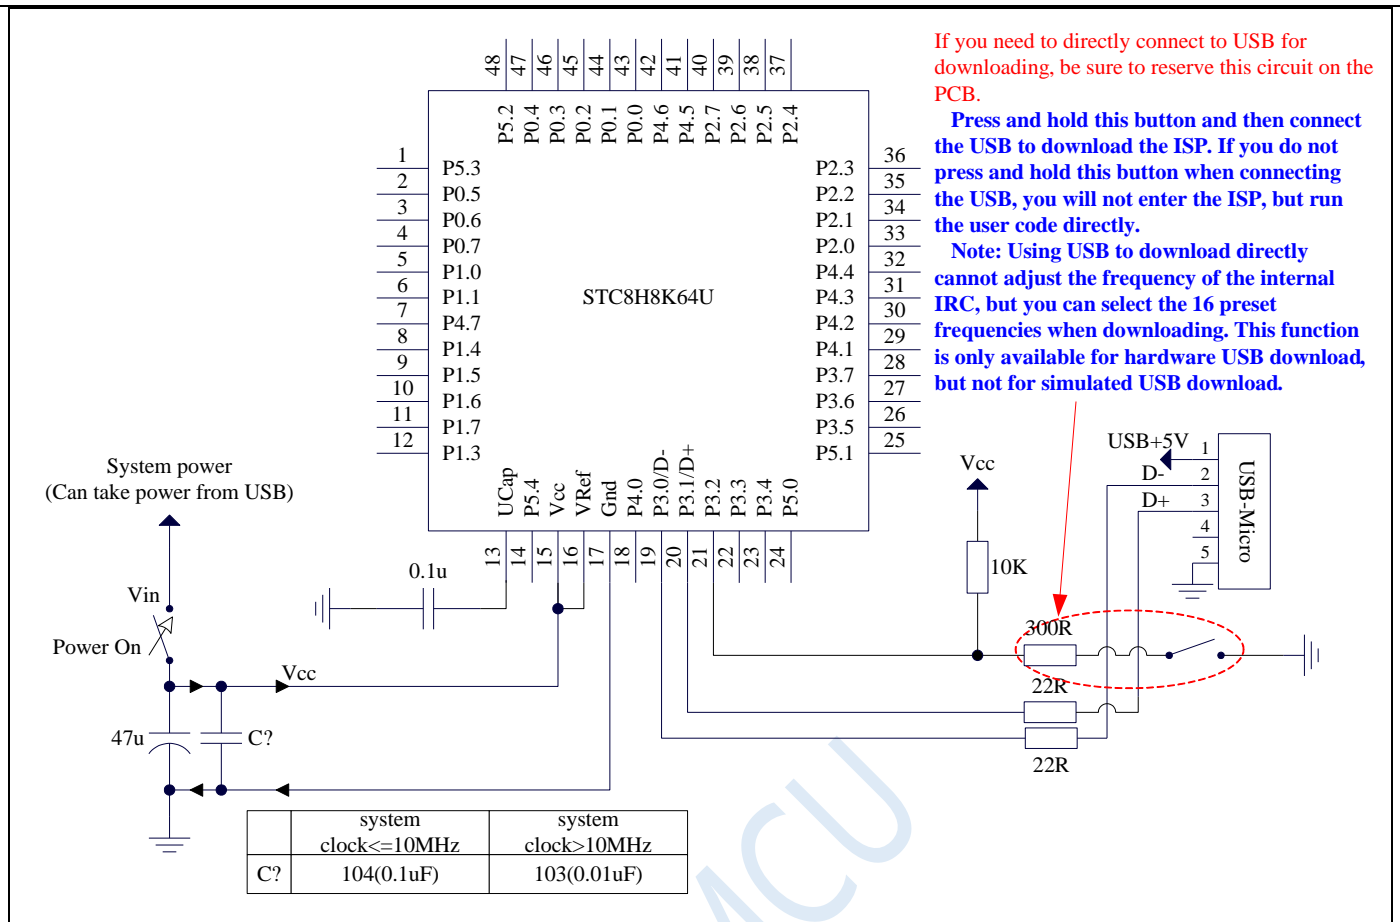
If you need to directly connect to USB for downloading, be sure to reserve this circuit on the PCB.

Press and hold this button and then connect the USB to download the ISP. If you do not press and hold this button when connecting the USB, you will not enter the ISP, but run the user code directly.

Note: Using USB to download directly cannot adjust the frequency of the internal IRC, but you can select the 16 preset frequencies when downloading. This function is only available for hardware USB download, but not for simulated USB download.

48 47 46 45 44 43 42 41 40 39 38 37
P5.2 P0.4 P0.3 P0.2 P0.1 P0.0 P4.6 P4.5 P2.7 P2.6 P2.5 P2.4

1 P5.3
2 P0.5
3 P0.6
4 P0.7
5 P1.0
6 P1.1
7 P4.7
8 P1.4
9 P1.5
10 P1.6
11 P1.7
12 P1.3

STC8H8K64U

P2.3 36
P2.2 35
P2.1 34
P2.0 33
P4.4 32
P4.3 31
P4.2 30
P4.1 29
P3.7 28
P3.6 27
P3.5 26
P5.1 25

UCap P5.4 Vcc VRef Gnd P4.0 P3.0/D- P3.1/D+ P3.2 P3.3 P3.4 P5.0
13 14 15 16 17 18 19 20 21 22 23 24

System power
(Can take power from USB)

0.1u
Vin
Power On
Vcc
47u
C?

Vcc
10K
300R
22R
22R

USB+5V 1
D- 2
D+ 3
4
5
USB-Micro

| | system clock<=10MHz | system clock>10MHz |
|---|---|---|
| C? | 104(0.1uF) | 103(0.01uF) |

MCU